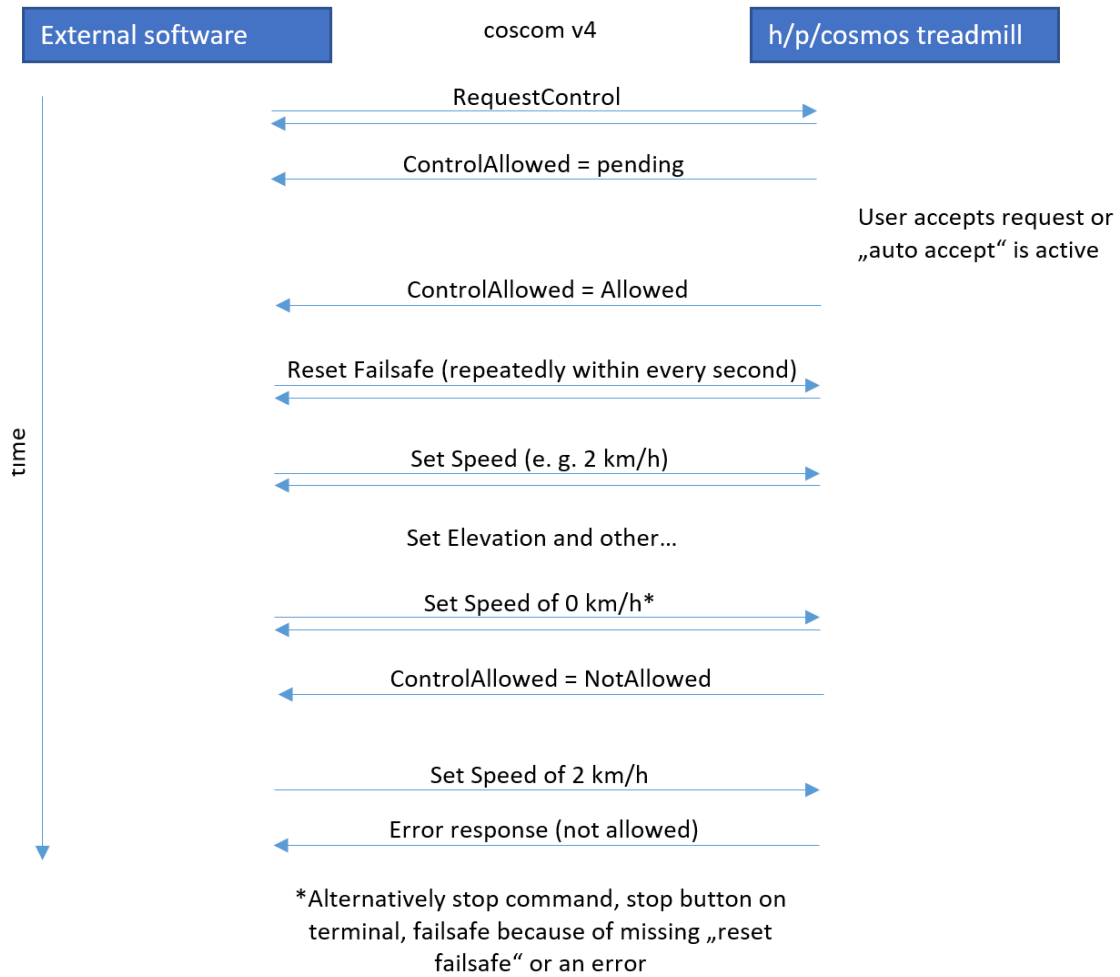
External software

coscom v4

h/p/cosmos treadmill

RequestControl

ControlAllowed = pending

User accepts request or „auto accept“ is active

ControlAllowed = Allowed

Reset Failsafe (repeatedly within every second)

time

Set Speed (e. g. 2 km/h)

Set Elevation and other…

Set Speed of 0 km/h*

ControlAllowed = NotAllowed

Set Speed of 2 km/h

Error response (not allowed)

*Alternatively stop command, stop button on terminal, failsafe because of missing „reset failsafe“ or an error